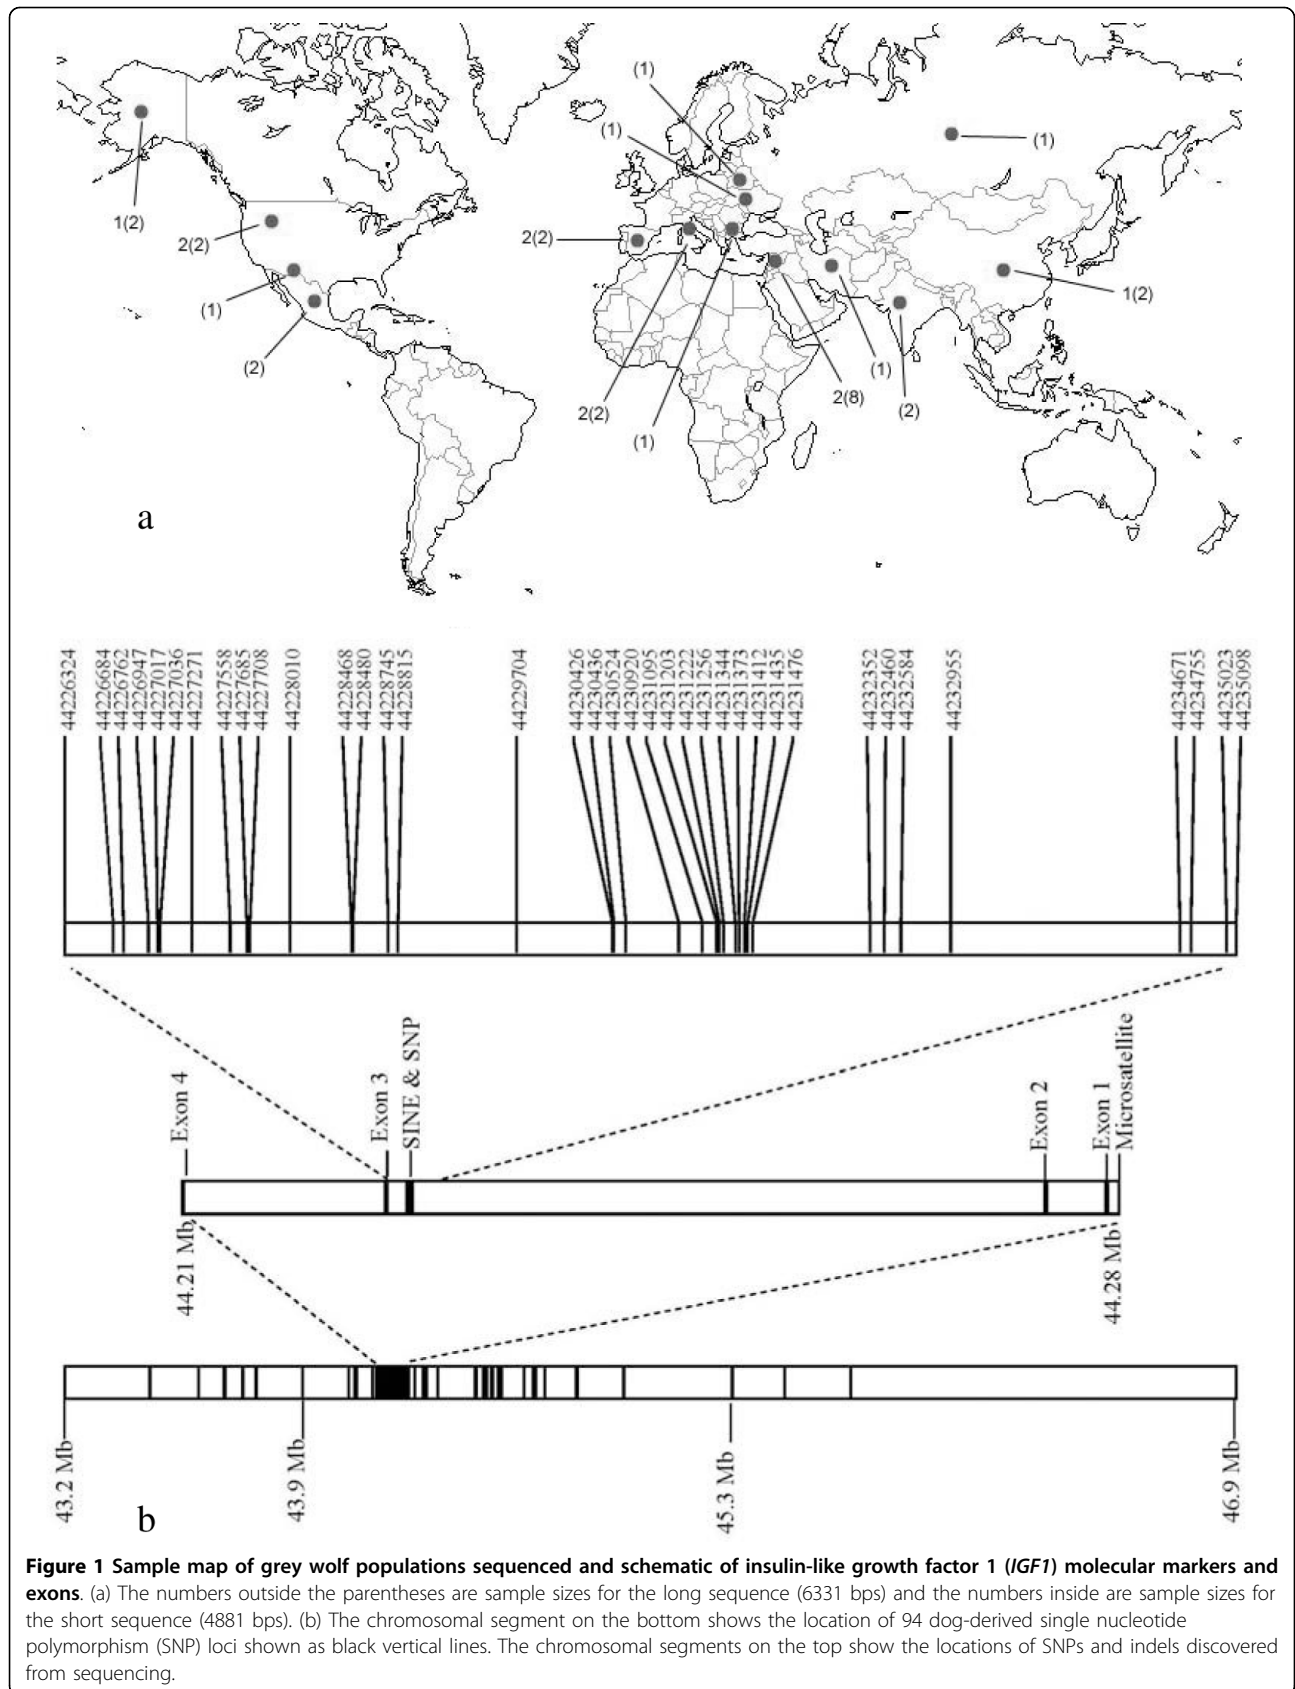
1(2)

2(2)

(1)

(2)

(1)

(1)

(1)

(1)

2(2)

2(2)

(1)

2(8)

(1)

(2)

1(2)

a

44226324
44226684
44226762
44226947
44227017
44227036
44227271
44227558
44227685
44227708
44228010
44228468
44228480
44228745
44228815
44229704
44230426
44230436
44230524
44230920
44231095
44231203
44231222
44231256
44231344
44231373
44231412
44231435
44231476
44232352
44232460
44232584
44232955
44234671
44234755
44235023
44235098

Exon 4
Exon 3
SINE & SNP
Exon 2
Exon 1
Microsatellite

44.21 Mb
44.28 Mb

43.2 Mb
43.9 Mb
45.3 Mb
46.9 Mb

b

**Figure 1 Sample map of grey wolf populations sequenced and schematic of insulin-like growth factor 1 (*IGF1*) molecular markers and exons**. (a) The numbers outside the parentheses are sample sizes for the long sequence (6331 bps) and the numbers inside are sample sizes for the short sequence (4881 bps). (b) The chromosomal segment on the bottom shows the location of 94 dog-derived single nucleotide polymorphism (SNP) loci shown as black vertical lines. The chromosomal segments on the top show the locations of SNPs and indels discovered from sequencing.